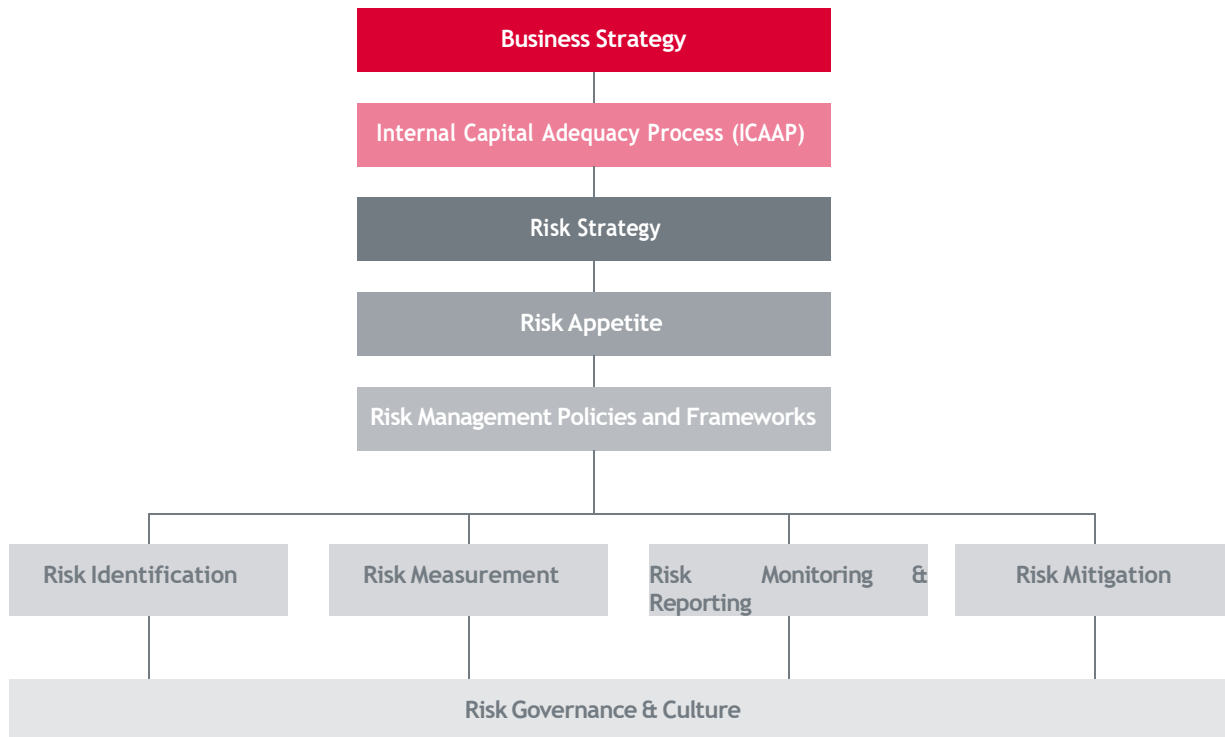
Business Strategy

Internal Capital Adequacy Process (ICAAP)

Risk Strategy

Risk Appetite

Risk Management Policies and Frameworks

Risk Identification

Risk Measurement

Risk Monitoring & Reporting

Risk Mitigation

Risk Governance & Culture